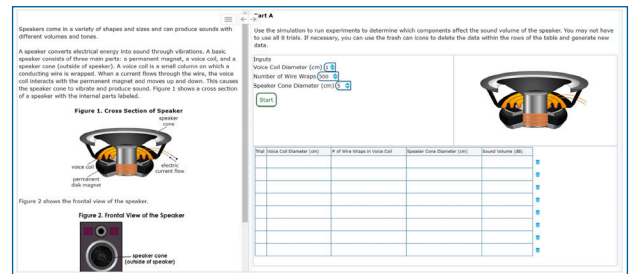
Speakers come in a variety of shapes and sizes and can produce sounds with different volumes and tones.

A speaker converts electrical energy into sound through vibrations. A basic speaker consists of three main parts: a permanent magnet, a voice coil, and a speaker cone (outside of speaker). A voice coil is a small column on which a conducting wire is wrapped. When a current flows through the wire, the voice coil interacts with the permanent magnet and moves up and down. This causes the speaker cone to vibrate and produce sound. Figure 1 shows a cross section of a speaker with the internal parts labeled.

Figure 1. Cross Section of Speaker

speaker cone

voice coil

electric current flow

permanent disk magnet

Figure 2 shows the frontal view of the speaker.

Figure 2. Frontal View of the Speaker

speaker cone (outside of speaker)

Part A

Use the simulation to run experiments to determine which components affect the sound volume of the speaker. You may not have to use all 8 trials. If necessary, you can use the trash can icons to delete the data within the rows of the table and generate new data.

Inputs
Voice Coil Diameter (cm) 1
Number of Wire Wraps 500
Speaker Cone Diameter (cm) 5
Start

| Trial | Voice Coil Diameter (cm) | # of Wire Wraps in Voice Coil | Speaker Cone Diameter (cm) | Sound Volume (dB) |
|---|---|---|---|---|
| | | | | |
| | | | | |
| | | | | |
| | | | | |
| | | | | |
| | | | | |
| | | | | |
| | | | | |